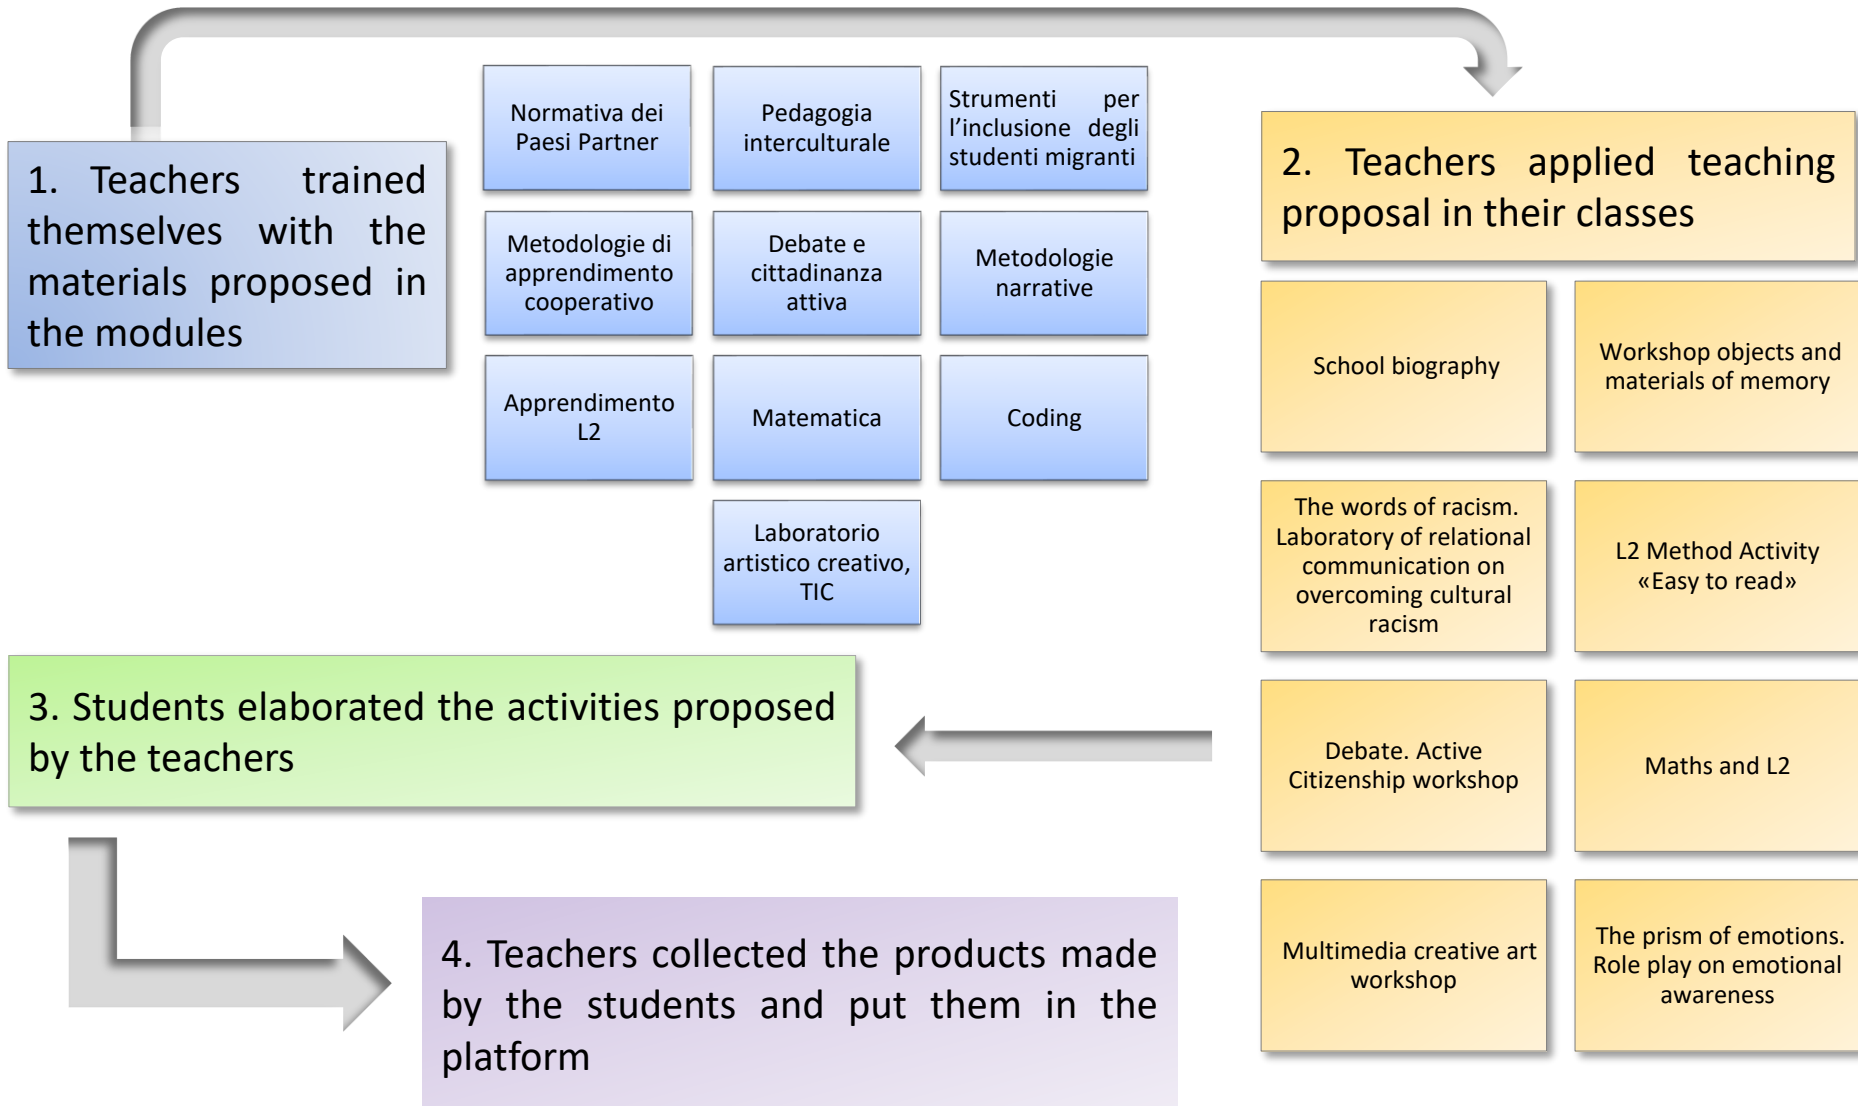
1. Teachers trained themselves with the materials proposed in the modules

Normativa dei Paesi Partner

Pedagogia interculturale

Strumenti per l'inclusione degli studenti migranti

Metodologie di apprendimento cooperativo

Debate e cittadinanza attiva

Metodologie narrative

Apprendimento L2

Matematica

Coding

Laboratorio artistico creativo, TIC

2. Teachers applied teaching proposal in their classes

School biography

Workshop objects and materials of memory

The words of racism. Laboratory of relational communication on overcoming cultural racism

L2 Method Activity «Easy to read»

Debate. Active Citizenship workshop

Maths and L2

Multimedia creative art workshop

The prism of emotions. Role play on emotional awareness

3. Students elaborated the activities proposed by the teachers

4. Teachers collected the products made by the students and put them in the platform